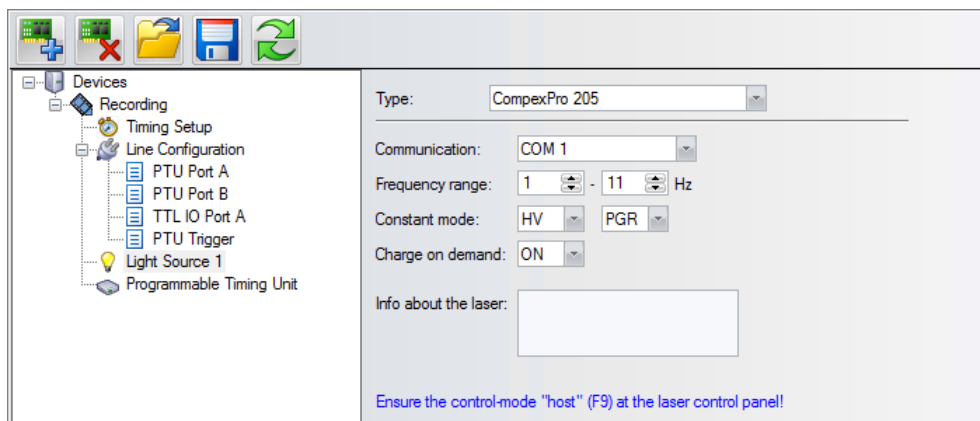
Devices
Recording
Timing Setup
Line Configuration
PTU Port A
PTU Port B
TTL IO Port A
PTU Trigger
Light Source 1
Programmable Timing Unit

Type: CompexPro 205

Communication: COM 1
Frequency range: 1 - 11 Hz
Constant mode: HV PGR
Charge on demand: ON

Info about the laser:

Ensure the control-mode "host" (F9) at the laser control panel!